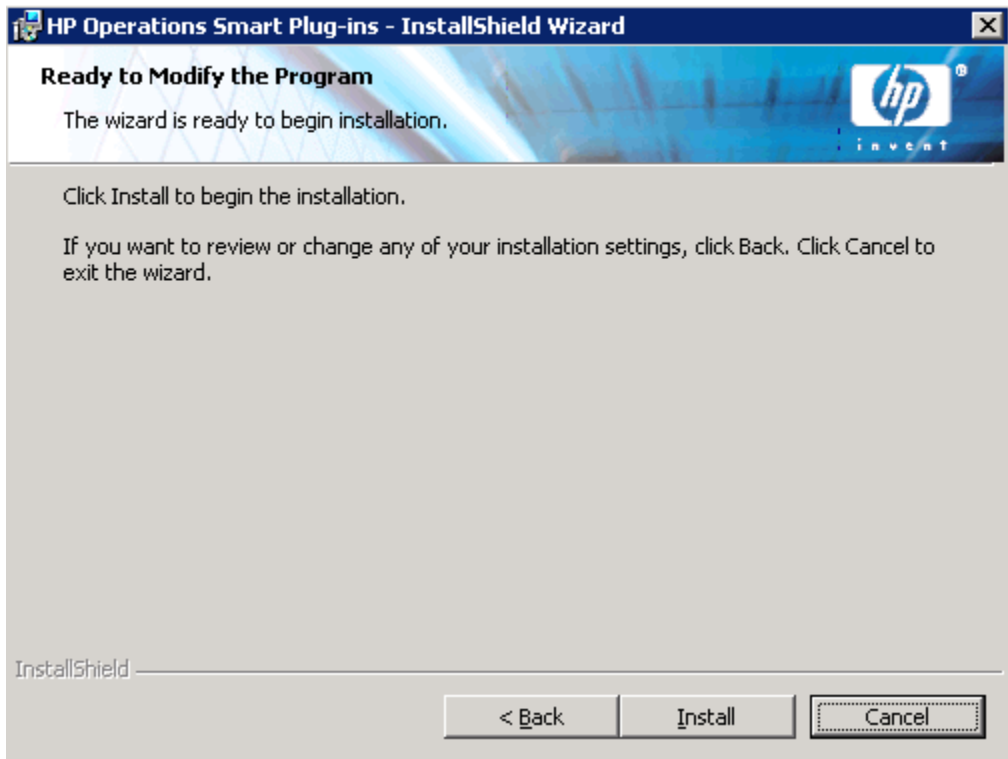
HP Operations Smart Plug-ins - InstallShield Wizard

Ready to Modify the Program

The wizard is ready to begin installation.

hp
invent

Click Install to begin the installation.

If you want to review or change any of your installation settings, click Back. Click Cancel to exit the wizard.

InstallShield

< Back

Install

Cancel